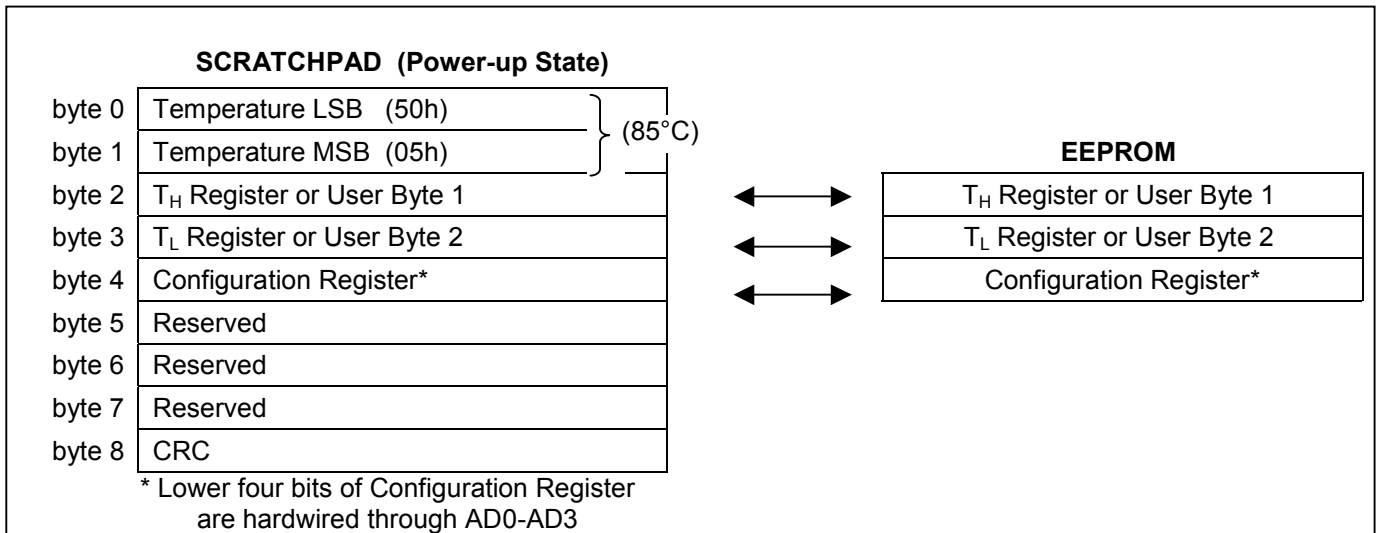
SCRATCHPAD (Power-up State)

byte 0 Temperature LSB (50h)
byte 1 Temperature MSB (05h)
(85°C)
byte 2 $T_H$ Register or User Byte 1
byte 3 $T_L$ Register or User Byte 2
byte 4 Configuration Register*
byte 5 Reserved
byte 6 Reserved
byte 7 Reserved
byte 8 CRC

* Lower four bits of Configuration Register are hardwired through AD0-AD3

EEPROM

$T_H$ Register or User Byte 1
$T_L$ Register or User Byte 2
Configuration Register*